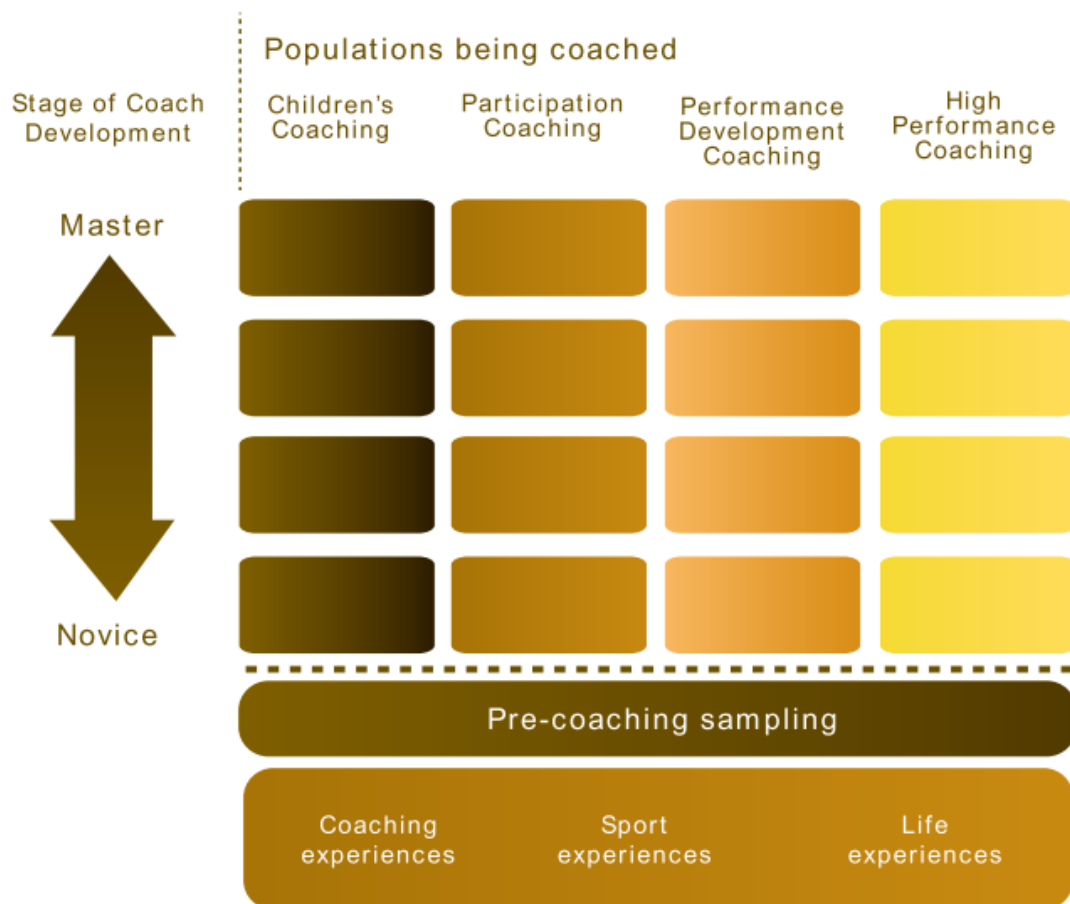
Populations being coached

Stage of Coach Development

Children's Coaching

Participation Coaching

Performance Development Coaching

High Performance Coaching

Master

Novice

Pre-coaching sampling

Coaching experiences

Sport experiences

Life experiences